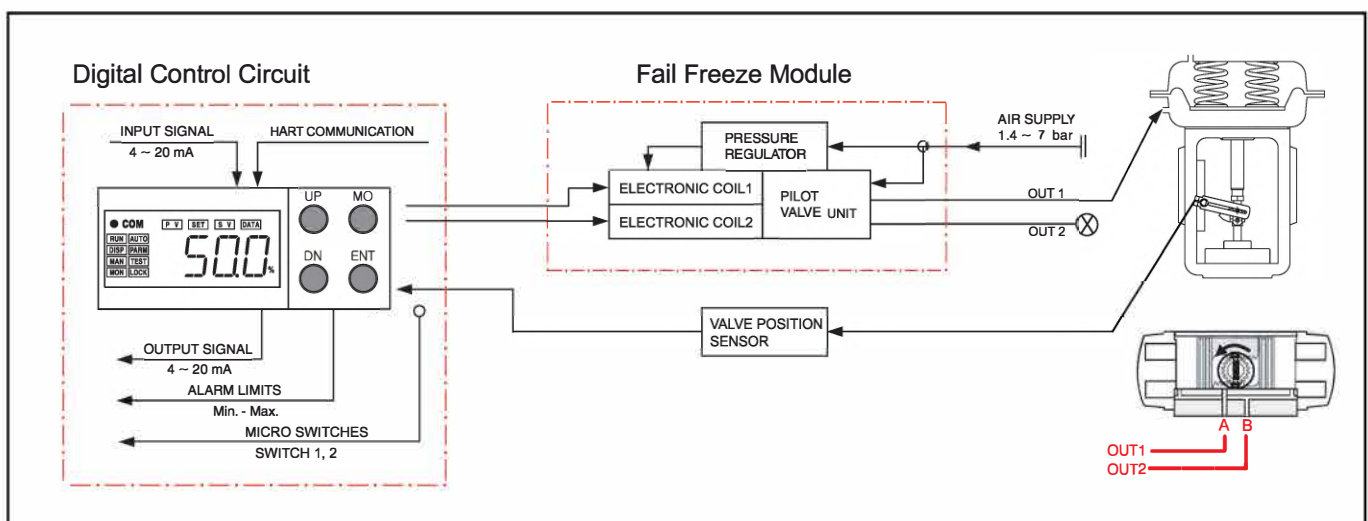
Digital Control Circuit

Fail Freeze Module

INPUT SIGNAL
4 ~ 20 mA

HART COMMUNICATION

● COM P V SET S V DATA

RUN AUTO
DISP PARM
MAN TEST
MON LOCK

50.0%

UP MO
DN ENT

OUTPUT SIGNAL
4 ~ 20 mA

ALARM LIMITS
Min. - Max.

MICRO SWITCHES
SWITCH 1, 2

PRESSURE REGULATOR

ELECTRONIC COIL1
ELECTRONIC COIL2

PILOT VALVE UNIT

AIR SUPPLY
1.4 ~ 7 bar

OUT 1
OUT 2

VALVE POSITION SENSOR

A B
OUT1
OUT2